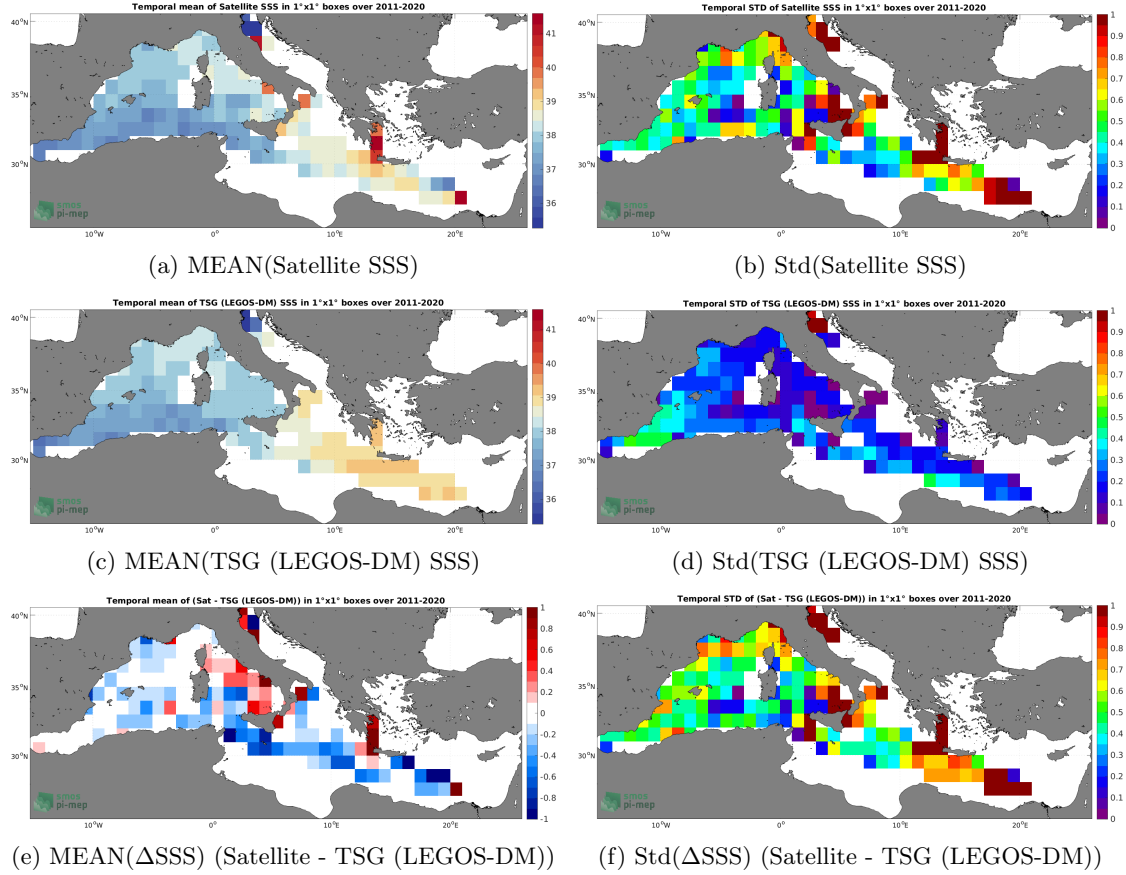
Temporal mean of Satellite SSS in 1°x1° boxes over 2011-2020

40°N
35°N
30°N
10°W
0°
10°E
20°E
smos
pi-mep
41
40
39
38
37
36

(a) MEAN(Satellite SSS)

Temporal STD of Satellite SSS in 1°x1° boxes over 2011-2020

40°N
35°N
30°N
10°W
0°
10°E
20°E
smos
pi-mep
1
0.9
0.8
0.7
0.6
0.5
0.4
0.3
0.2
0.1
0

(b) Std(Satellite SSS)

Temporal mean of TSG (LEGOS-DM) SSS in 1°x1° boxes over 2011-2020

40°N
35°N
30°N
10°W
0°
10°E
20°E
smos
pi-mep
41
40
39
38
37
36

(c) MEAN(TSG (LEGOS-DM) SSS)

Temporal STD of TSG (LEGOS-DM) SSS in 1°x1° boxes over 2011-2020

40°N
35°N
30°N
10°W
0°
10°E
20°E
1
0.9
0.8
0.7
0.6
0.5
0.4
0.3
0.2
0.1
0

(d) Std(TSG (LEGOS-DM) SSS)

Temporal mean of (Sat - TSG (LEGOS-DM)) in 1°x1° boxes over 2011-2020

40°N
35°N
30°N
10°W
0°
10°E
20°E
smos
pi-mep
1
0.8
0.6
0.4
0.2
0
-0.2
-0.4
-0.6
-0.8
-1

(e) MEAN($\Delta$SSS) (Satellite - TSG (LEGOS-DM))

Temporal STD of (Sat - TSG (LEGOS-DM)) in 1°x1° boxes over 2011-2020

40°N
35°N
30°N
10°W
0°
10°E
20°E
1
0.9
0.8
0.7
0.6
0.5
0.4
0.3
0.2
0.1
0

(f) Std($\Delta$SSS) (Satellite - TSG (LEGOS-DM))